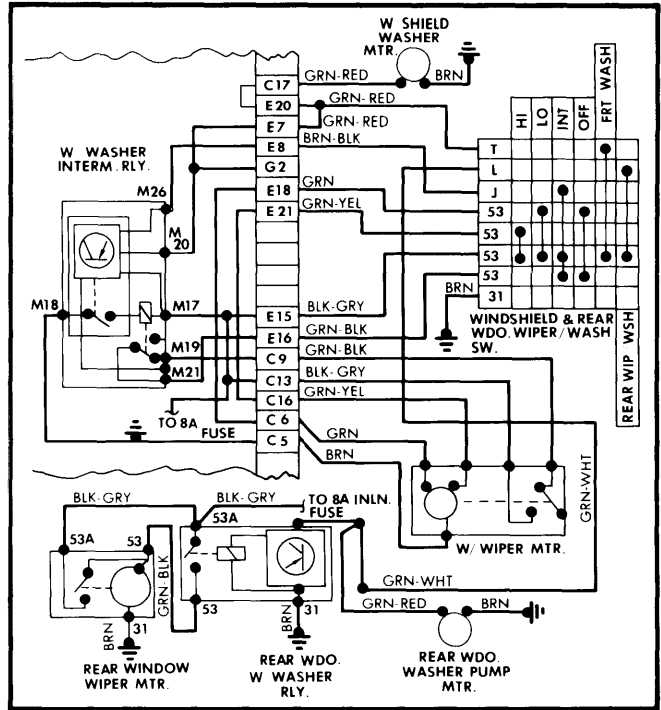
W SHIELD WASHER MTR.

BRN

C17
E20
E7
E8
G2
E18
E21
E15
E16
C9
C13
C16
C6
C5

GRN-RED
GRN-RED
GRN-RED
BRN-BLK
GRN
GRN-YEL
BLK-GRY
GRN-BLK
GRN-BLK
BLK-GRY
GRN-YEL
GRN
BRN

W WASHER INTERM. RLY.

M26
M20
M18
M17
M19
M21

TO 8A FUSE

HI
LO
INT
OFF
FRT WASH

T
L
J
53
53
53
53
31

BRN

WINDSHIELD & REAR WDO. WIPER/WASH SW.

REAR WIP WSH

GRN-WHT

W/ WIPER MTR.

BLK-GRY
BLK-GRY
53A
53A
53
GRN-BLK
53
TO 8A INLN. FUSE
BRN
31
BRN
31
GRN-WHT
GRN-RED
BRN

REAR WINDOW WIPER MTR.

REAR WDO. W WASHER RLY.

REAR WDO. WASHER PUMP MTR.